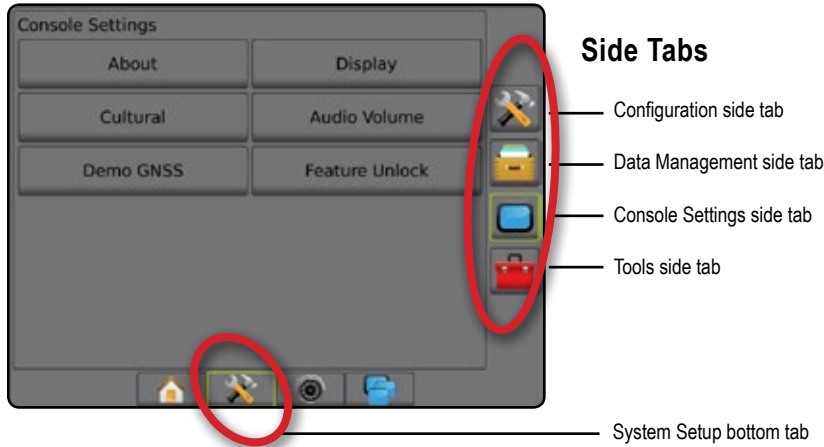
Console Settings

About

Display

Cultural

Audio Volume

Demo GNSS

Feature Unlock

Side Tabs

Configuration side tab

Data Management side tab

Console Settings side tab

Tools side tab

System Setup bottom tab